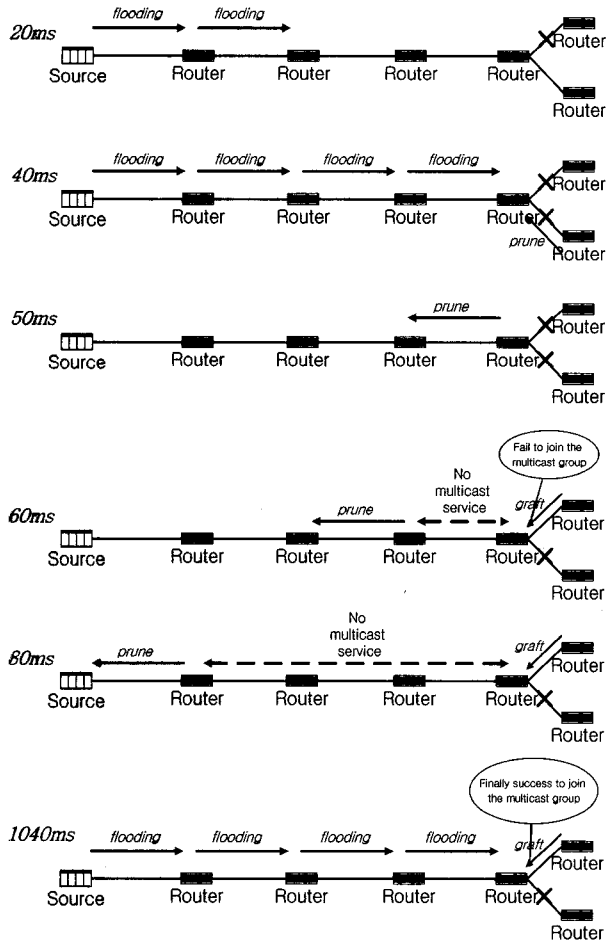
20ms
flooding flooding
Source Router Router Router Router Router Router

40ms
flooding flooding flooding flooding
Source Router Router Router Router Router prune Router

50ms
prune
Source Router Router Router Router Router Router

60ms
Fail to join the multicast group
No multicast service
prune
graft
Source Router Router Router Router Router Router

80ms
No multicast service
prune
graft
Source Router Router Router Router Router Router

1040ms
Finally success to join the multicast group
flooding flooding flooding flooding
graft
Source Router Router Router Router Router Router